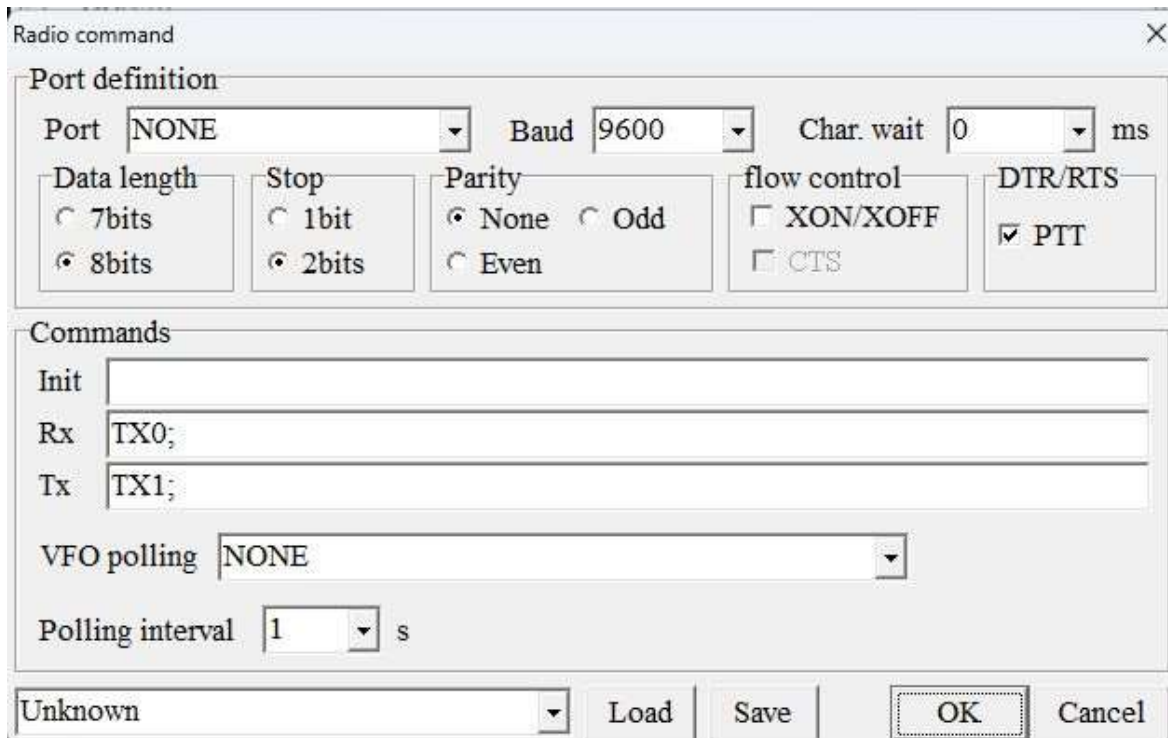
Radio command
×

Port definition

Port NONE

Baud 9600

Char. wait 0 ms

Data length
7bits
8bits

Stop
1bit
2bits

Parity
None
Odd
Even

flow control
XON/XOFF
CTS

DTR/RTS
PTT

Commands

Init

Rx TX0;

Tx TX1;

VFO polling NONE

Polling interval 1 s

Unknown

Load

Save

OK

Cancel